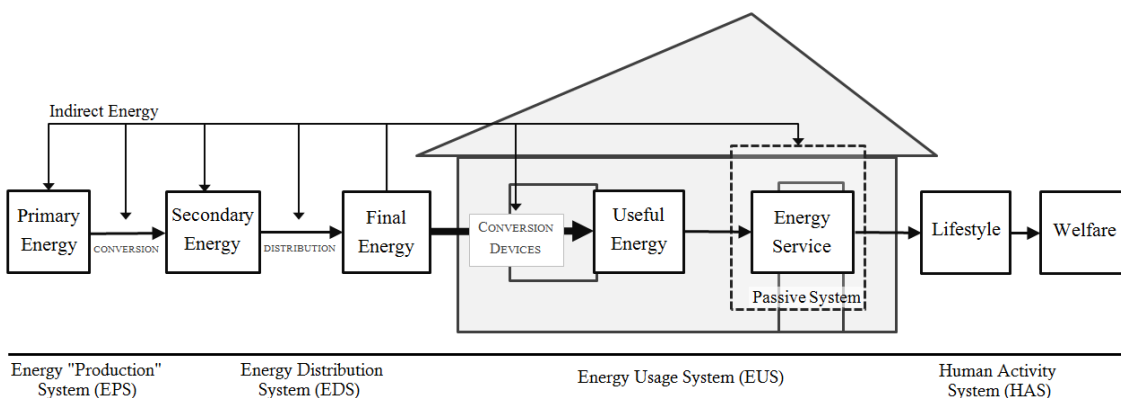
Indirect Energy

Primary Energy

CONVERSION

Secondary Energy

DISTRIBUTION

Final Energy

CONVERSION DEVICES

Useful Energy

Energy Service

Passive System

Lifestyle

Welfare

Energy "Production" System (EPS)

Energy Distribution System (EDS)

Energy Usage System (EUS)

Human Activity System (HAS)